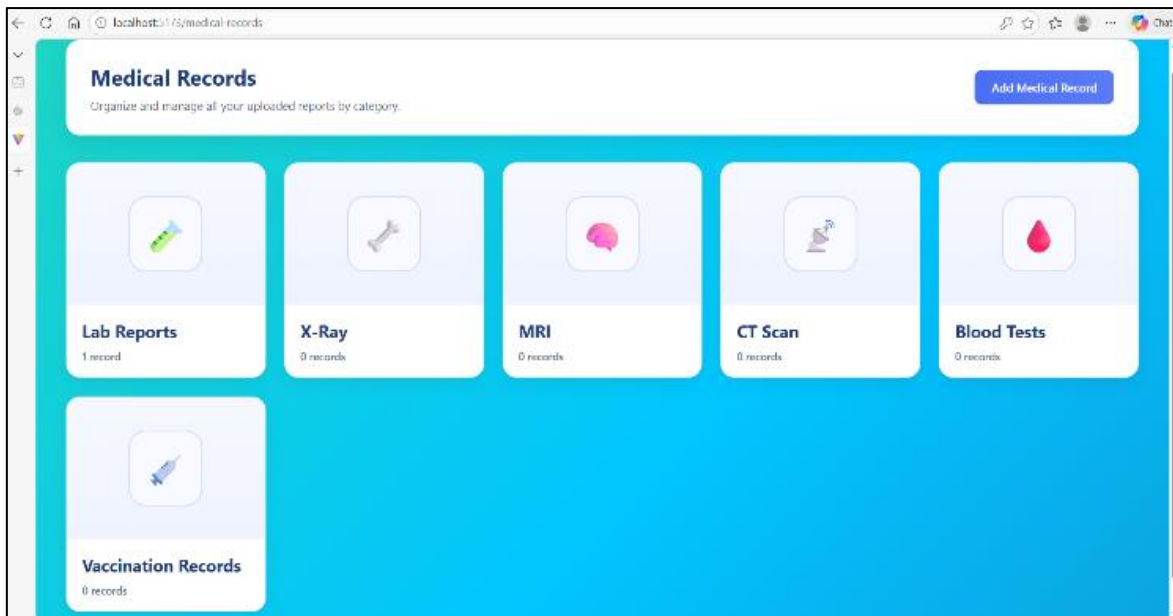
localhost:5173/medical-records

Chat

Medical Records
Organize and manage all your uploaded reports by category.

Add Medical Record

Lab Reports
1 record

X-Ray
0 records

MRI
0 records

CT Scan
0 records

Blood Tests
0 records

Vaccination Records
0 records